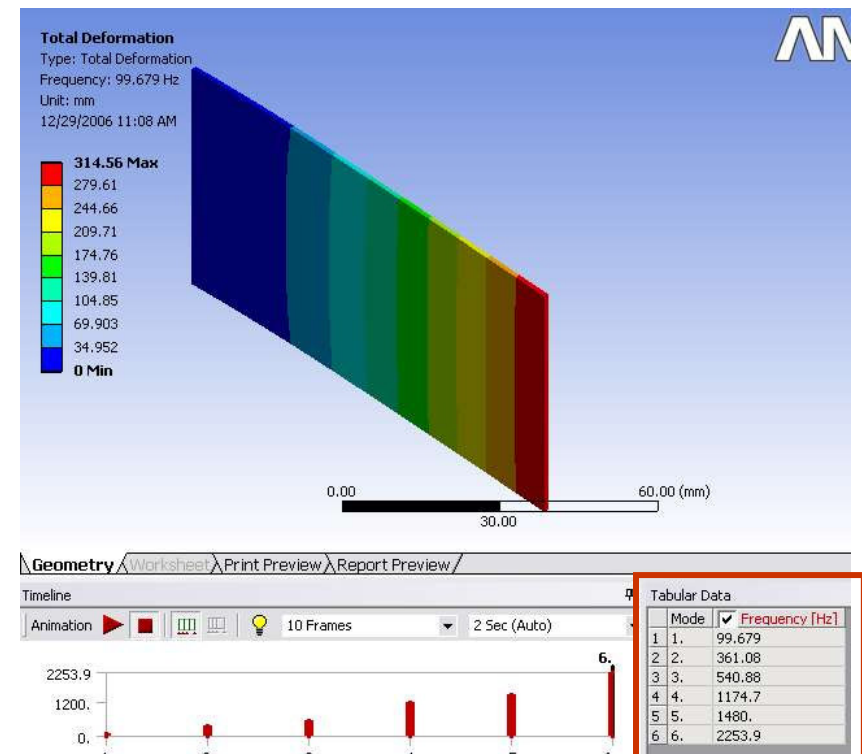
Total Deformation
Type: Total Deformation
Frequency: 99.679 Hz
Unit: mm
12/29/2006 11:08 AM

314.56 Max
279.61
244.66
209.71
174.76
139.81
104.85
69.903
34.952
0 Min

AN

0.00
60.00 (mm)
30.00

Geometry Worksheet Print Preview Report Preview

Timeline
Animation 10 Frames 2 Sec (Auto)

2253.9
1200.
0.
6.

Tabular Data

| | Mode | Frequency [Hz] |
|---|---|---|
| 1 | 1. | 99.679 |
| 2 | 2. | 361.08 |
| 3 | 3. | 540.88 |
| 4 | 4. | 1174.7 |
| 5 | 5. | 1480. |
| 6 | 6. | 2253.9 |